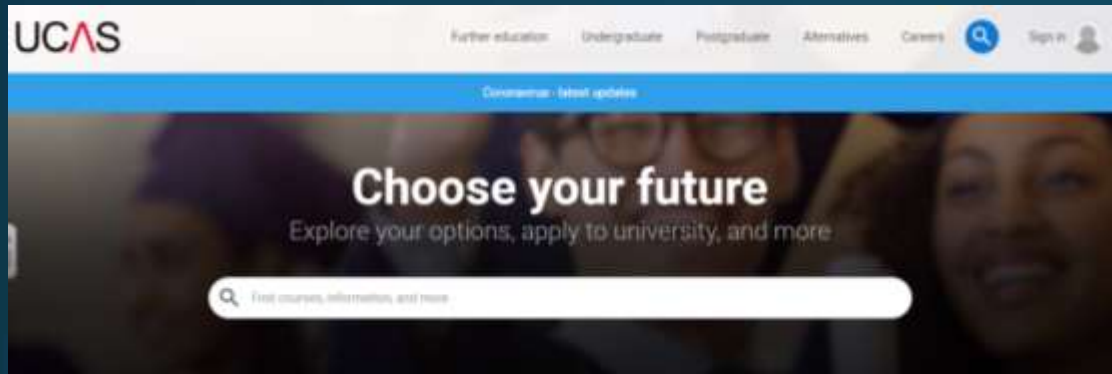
UCAS

Further education Undergraduate Postgraduate Alternatives Careers Sign in

Coronavirus - latest updates

Choose your future

Explore your options, apply to university, and more

Find courses, information, and more